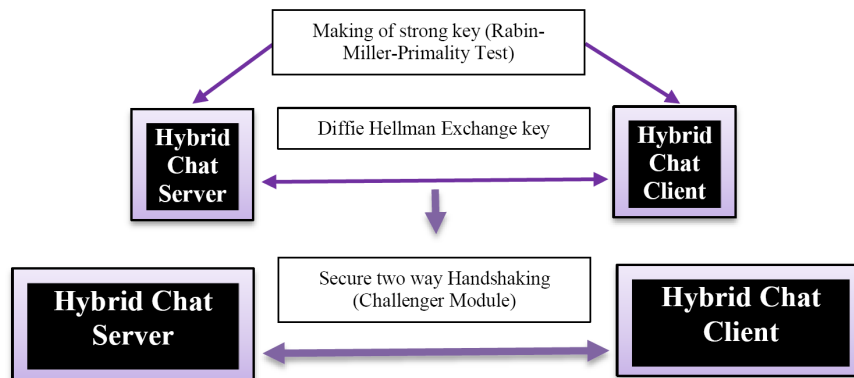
Making of strong key (Rabin-Miller-Primality Test)

Hybrid Chat Server

Diffie Hellman Exchange key

Hybrid Chat Client

Secure two way Handshaking (Challenger Module)

Hybrid Chat Server

Hybrid Chat Client